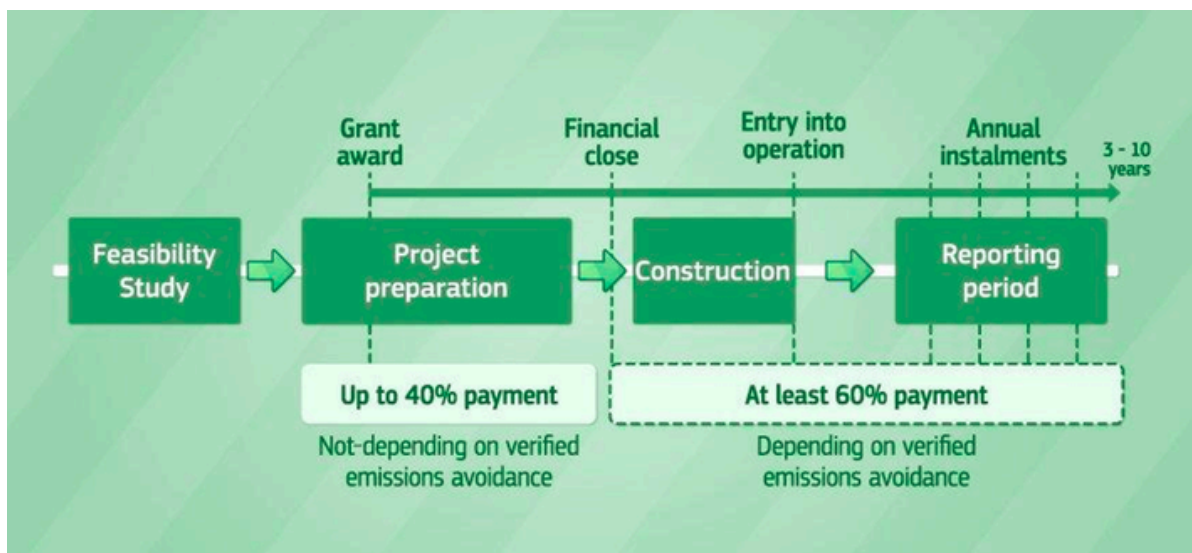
Grant award

Financial close

Entry into operation

Annual instalments

3 - 10 years

Feasibility Study

Project preparation

Construction

Reporting period

Up to 40% payment

Not-depending on verified emissions avoidance

At least 60% payment

Depending on verified emissions avoidance